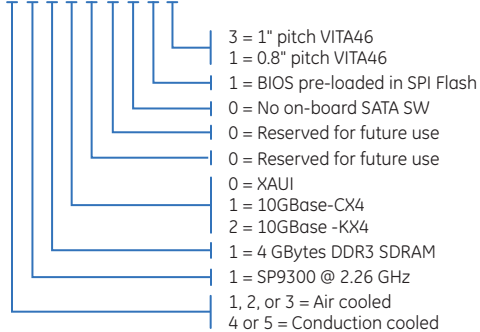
3 = 1" pitch VITA46
1 = 0.8" pitch VITA46

1 = BIOS pre-loaded in SPI Flash

0 = No on-board SATA SW

0 = Reserved for future use

0 = Reserved for future use

0 = XAUI
1 = 10GBase-CX4
2 = 10GBase -KX4

1 = 4 GBytes DDR3 SDRAM

1 = SP9300 @ 2.26 GHz

1, 2, or 3 = Air cooled
4 or 5 = Conduction cooled